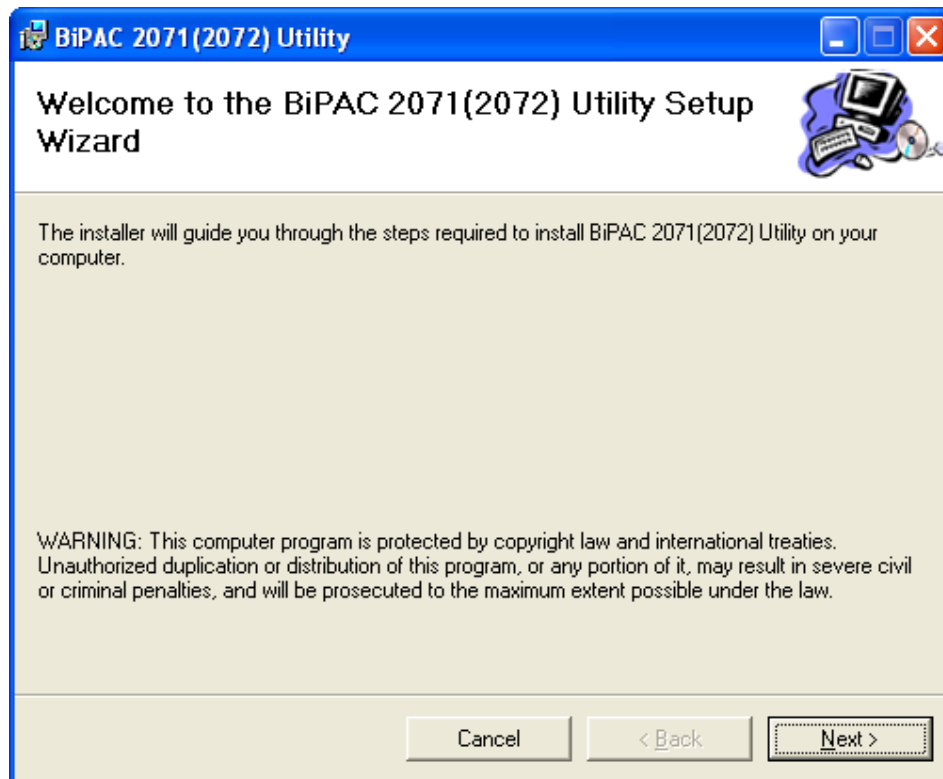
BiPAC 2071(2072) Utility

Welcome to the BiPAC 2071(2072) Utility Setup Wizard

The installer will guide you through the steps required to install BiPAC 2071(2072) Utility on your computer.

WARNING: This computer program is protected by copyright law and international treaties. Unauthorized duplication or distribution of this program, or any portion of it, may result in severe civil or criminal penalties, and will be prosecuted to the maximum extent possible under the law.

Cancel
< Back
Next >